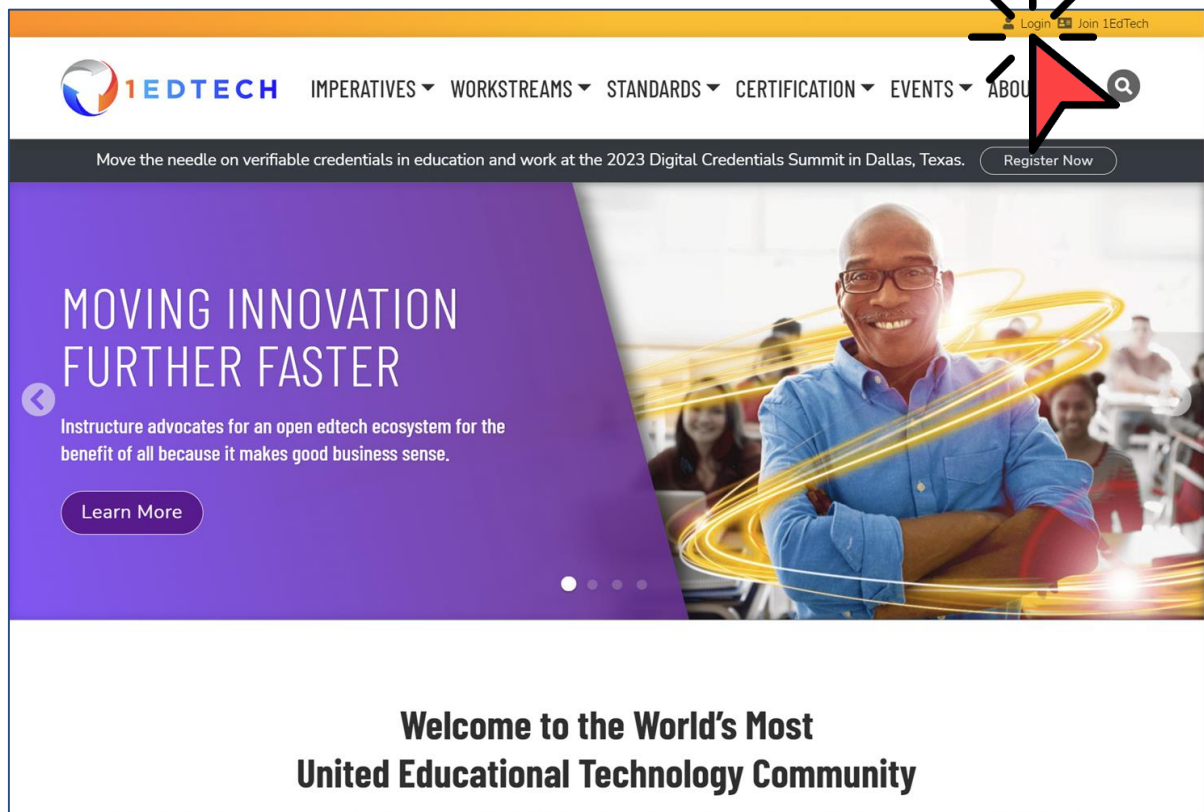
Login Join 1EdTech

1EDTECH

IMPERATIVES WORKSTREAMS STANDARDS CERTIFICATION EVENTS ABOU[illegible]

Move the needle on verifiable credentials in education and work at the 2023 Digital Credentials Summit in Dallas, Texas. Register Now

MOVING INNOVATION FURTHER FASTER

Instructure advocates for an open edtech ecosystem for the benefit of all because it makes good business sense.

Learn More

Welcome to the World's Most United Educational Technology Community